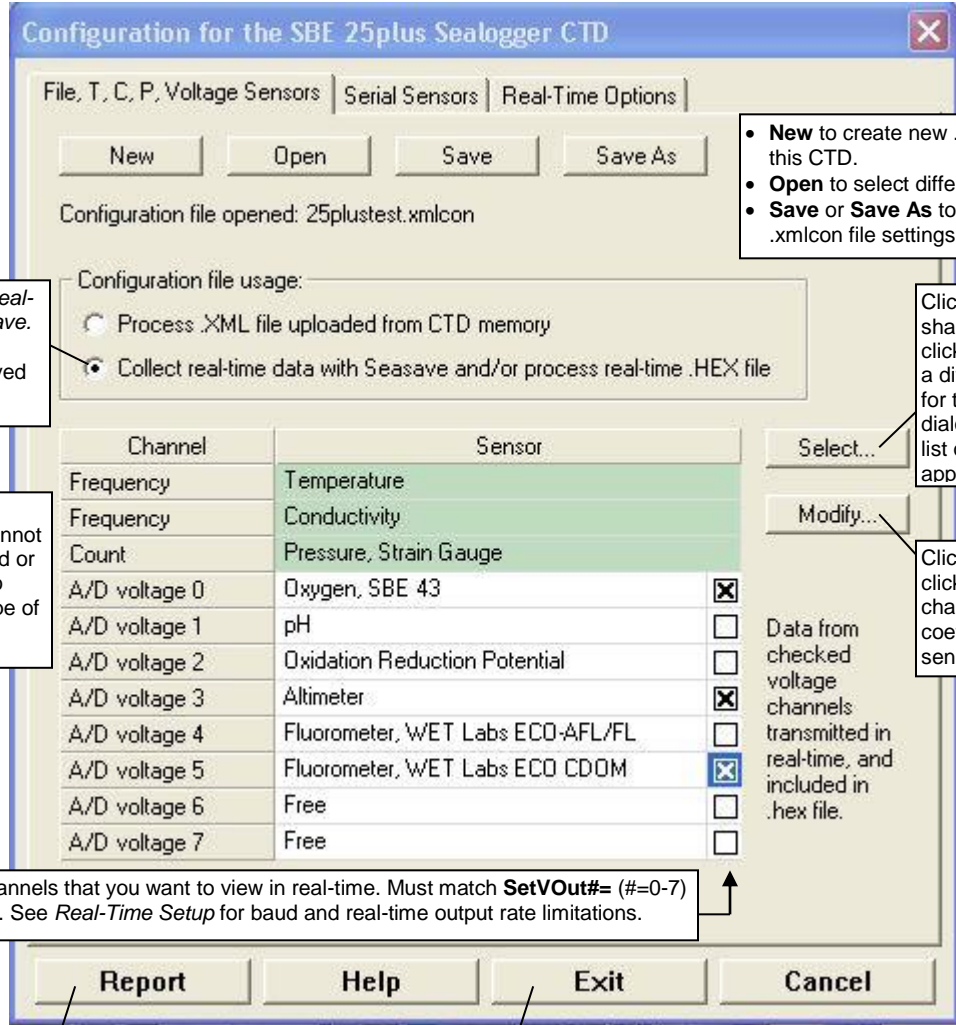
Configuration for the SBE 25plus Sealogger CTD

File, T, C, P, Voltage Sensors | Serial Sensors | Real-Time Options

New Open Save Save As

Configuration file opened: 25plustest.xmlcon

- **New** to create new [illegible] this CTD.
- **Open** to select diffe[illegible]
- **Save** or **Save As** to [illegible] .xmlcon file settings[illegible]

eal- ave. ved

Configuration file usage:

Process .XML file uploaded from CTD memory

Collect real-time data with Seasave and/or process real-time .HEX file

Clic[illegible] sha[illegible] clic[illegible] a di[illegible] for t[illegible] dial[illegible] list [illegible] app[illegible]

nnot d or o pe of

| Channel | Sensor | |
|---|---|---|
| Frequency | Temperature | |
| Frequency | Conductivity | |
| Count | Pressure, Strain Gauge | |
| A/D voltage 0 | Oxygen, SBE 43 | ☒ |
| A/D voltage 1 | pH | ☐ |
| A/D voltage 2 | Oxidation Reduction Potential | ☐ |
| A/D voltage 3 | Altimeter | ☒ |
| A/D voltage 4 | Fluorometer, WET Labs ECO-AFL/FL | ☐ |
| A/D voltage 5 | Fluorometer, WET Labs ECO CDOM | ☒ |
| A/D voltage 6 | Free | ☐ |
| A/D voltage 7 | Free | ☐ |

Select...

Modify...

Clic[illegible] clic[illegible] cha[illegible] coe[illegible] sen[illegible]

Data from checked voltage channels transmitted in real-time, and included in .hex file.

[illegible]annels that you want to view in real-time. Must match **SetVOut#=** (#=0-7) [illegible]. See *Real-Time Setup* for baud and real-time output rate limitations.

Report Help Exit Cancel